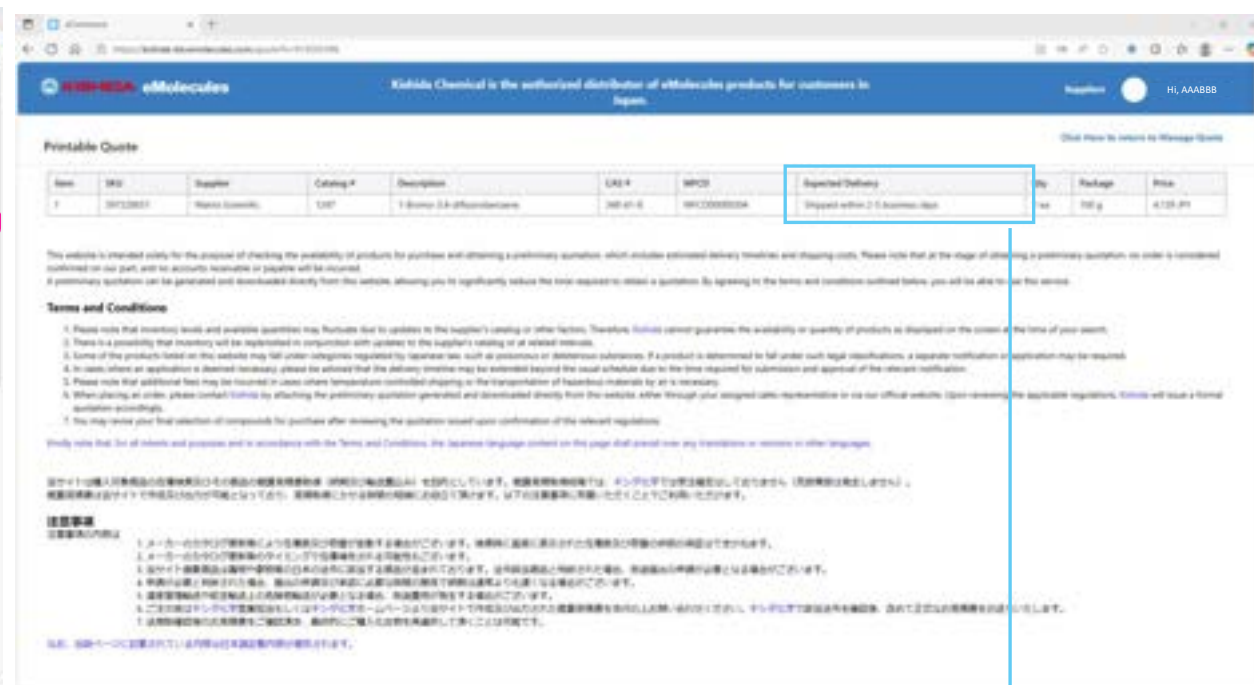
eMolecules

Kishida Chemical is the authorized distributor of eMolecules products for customers in Japan.

Suppliers

Hi, AAABBB

Printable Quote

Click Here to return to Manage Quote

| Item | SKU | Supplier | Catalog # | Description | CAS # | MFCD | Expected Delivery | Qty | Package | Price |
|---|---|---|---|---|---|---|---|---|---|---|
| 1 | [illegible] | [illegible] | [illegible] | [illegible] | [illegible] | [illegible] | Shipped within 2-5 business days | 1 ea | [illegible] | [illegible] |

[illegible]

Terms and Conditions

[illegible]

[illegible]

注意事項

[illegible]